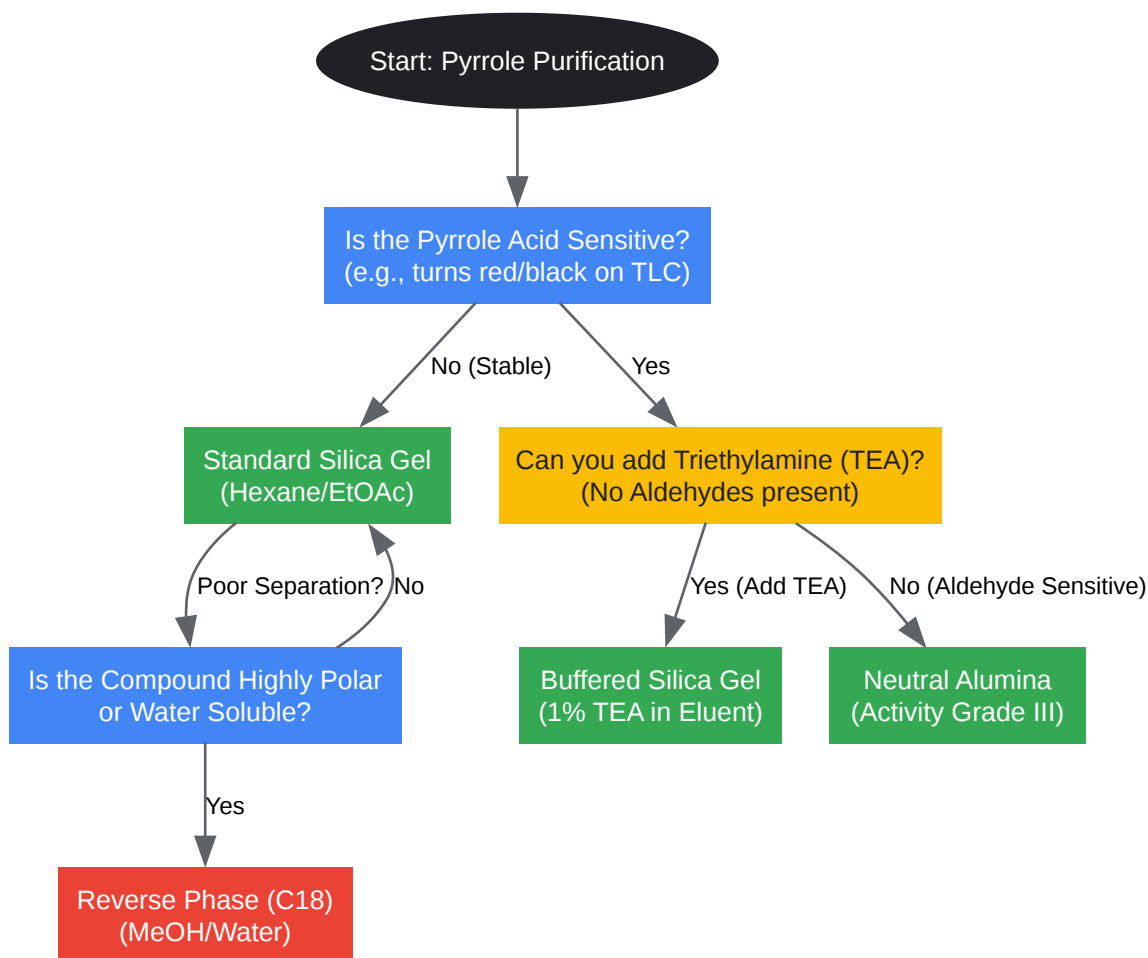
Start: Pyrrole Purification

Is the Pyrrole Acid Sensitive?
(e.g., turns red/black on TLC)

No (Stable)

Yes

Standard Silica Gel
(Hexane/EtOAc)

Can you add Triethylamine (TEA)?
(No Aldehydes present)

Poor Separation?

No

Yes (Add TEA)

No (Aldehyde Sensitive)

Is the Compound Highly Polar
or Water Soluble?

Buffered Silica Gel
(1% TEA in Eluent)

Neutral Alumina
(Activity Grade III)

Yes

Reverse Phase (C18)
(MeOH/Water)